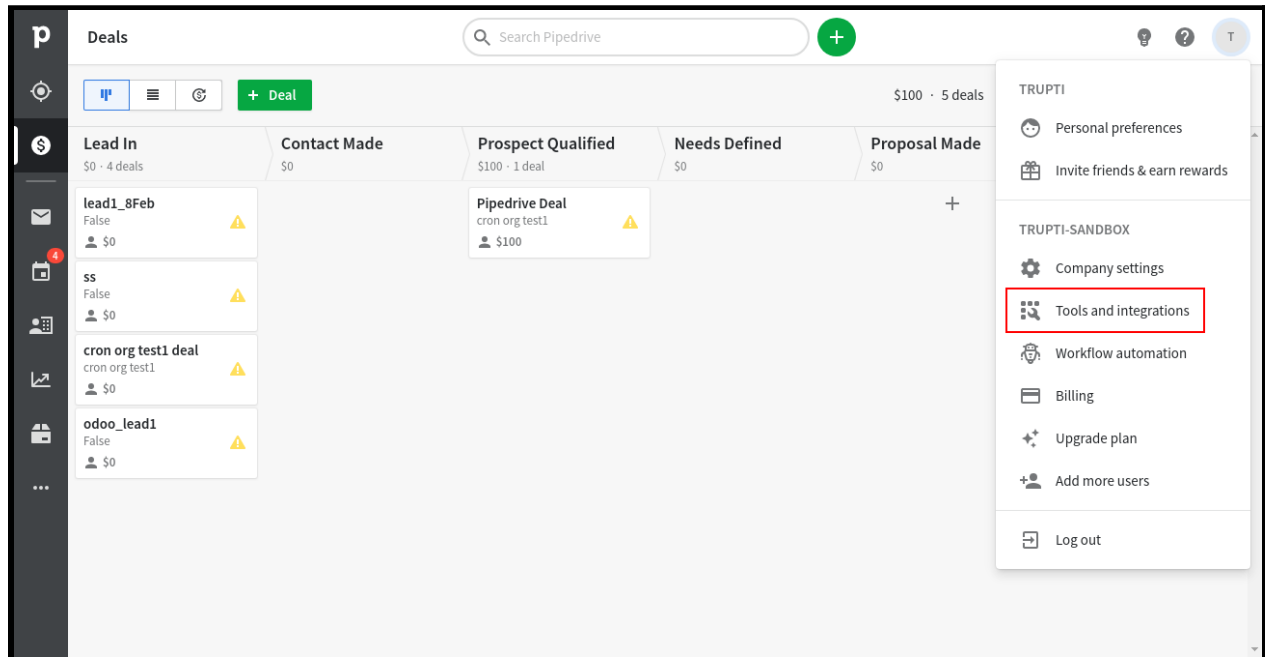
p

Deals

Search Pipedrive

T

Deal

$100 · 5 deals

4

Lead In
$0 · 4 deals

Contact Made
$0

Prospect Qualified
$100 · 1 deal

Needs Defined
$0

Proposal Made
$0

lead1_8Feb
False
$0

ss
False
$0

cron org test1 deal
cron org test1
$0

odoo_lead1
False
$0

Pipedrive Deal
cron org test1
$100

TRUPTI
Personal preferences
Invite friends & earn rewards

TRUPTI-SANDBOX
Company settings
Tools and integrations
Workflow automation
Billing
Upgrade plan
Add more users

Log out